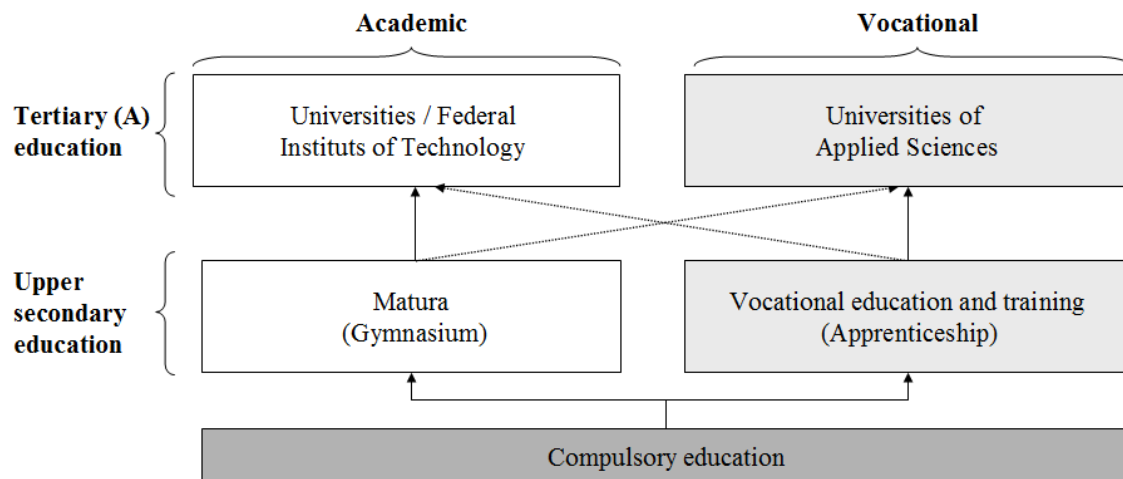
Academic

Vocational

Tertiary (A) education

Universities / Federal Instituts of Technology

Universities of Applied Sciences

Upper secondary education

Matura (Gymnasium)

Vocational education and training (Apprenticeship)

Compulsory education